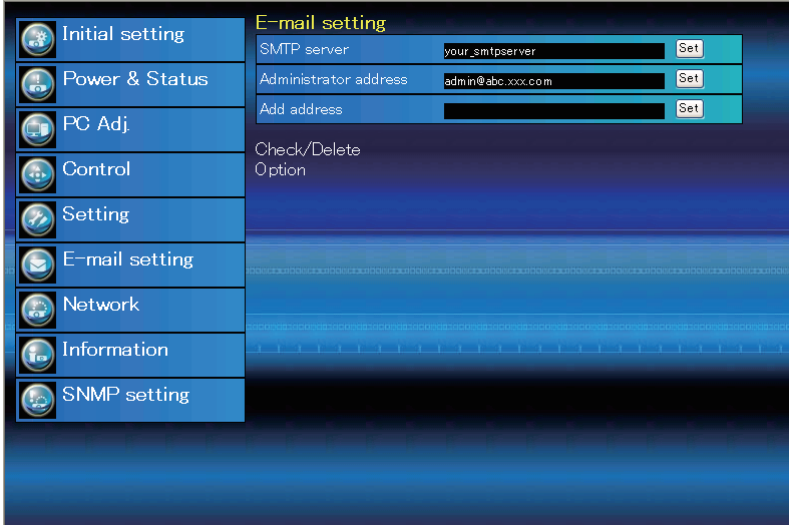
Initial setting
Power & Status
PC Adj.
Control
Setting
E-mail setting
Network
Information
SNMP setting

E-mail setting

| SMTP server | your_smtpserver | Set |
|---|---|---|
| Administrator address | admin@abc.xxx.com | Set |
| Add address | | Set |

Check/Delete
Option